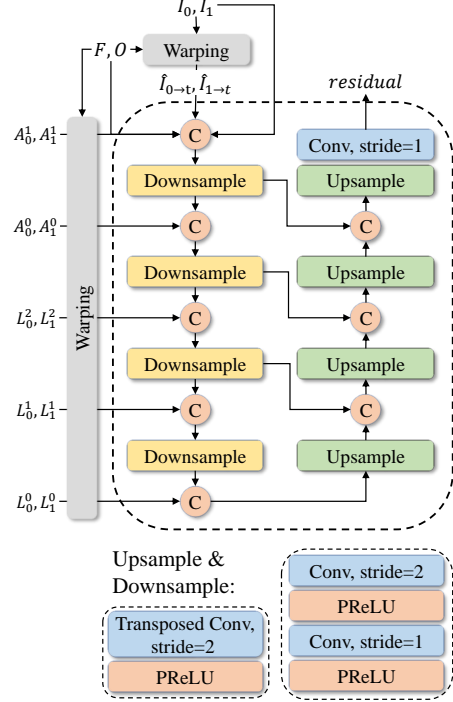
$I_0, I_1$

$F, O$

Warping

$\hat{I}_{0\to t}, \hat{I}_{1\to t}$

$residual$

$A_0^1, A_1^1$

C

Conv, stride=1

Downsample

Upsample

$A_0^0, A_1^0$

C

C

Downsample

Upsample

$L_0^2, L_1^2$

C

C

Downsample

Upsample

$L_0^1, L_1^1$

C

C

Downsample

Upsample

$L_0^0, L_1^0$

C

Warping

Upsample & Downsample:

Transposed Conv, stride=2

PReLU

Conv, stride=2

PReLU

Conv, stride=1

PReLU